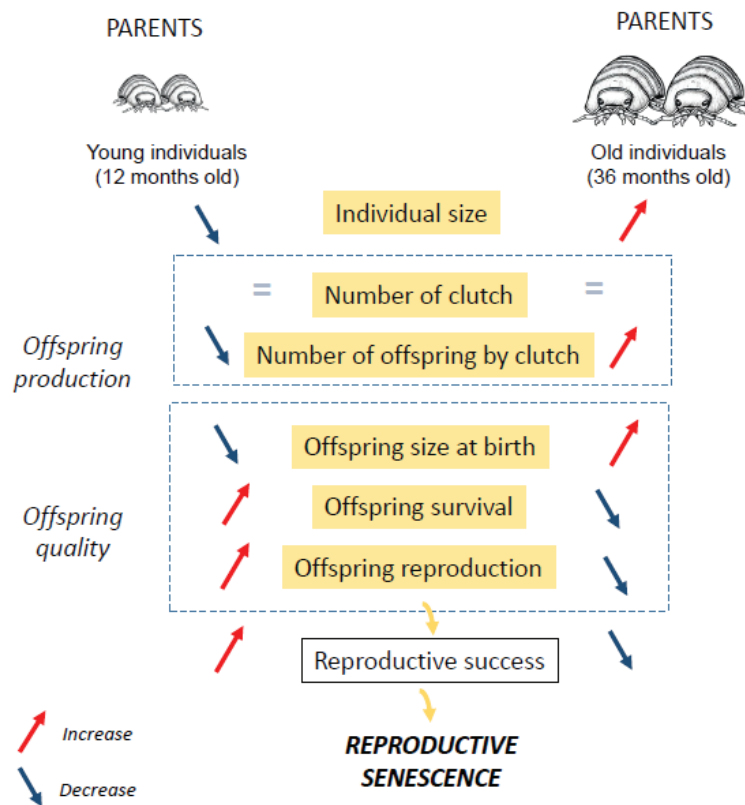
PARENTS

Young individuals
(12 months old)

PARENTS

Old individuals
(36 months old)

Individual size

=

Number of clutch

=

Offspring production

Number of offspring by clutch

Offspring quality

Offspring size at birth

Offspring survival

Offspring reproduction

Reproductive success

REPRODUCTIVE SENESCENCE

Increase

Decrease